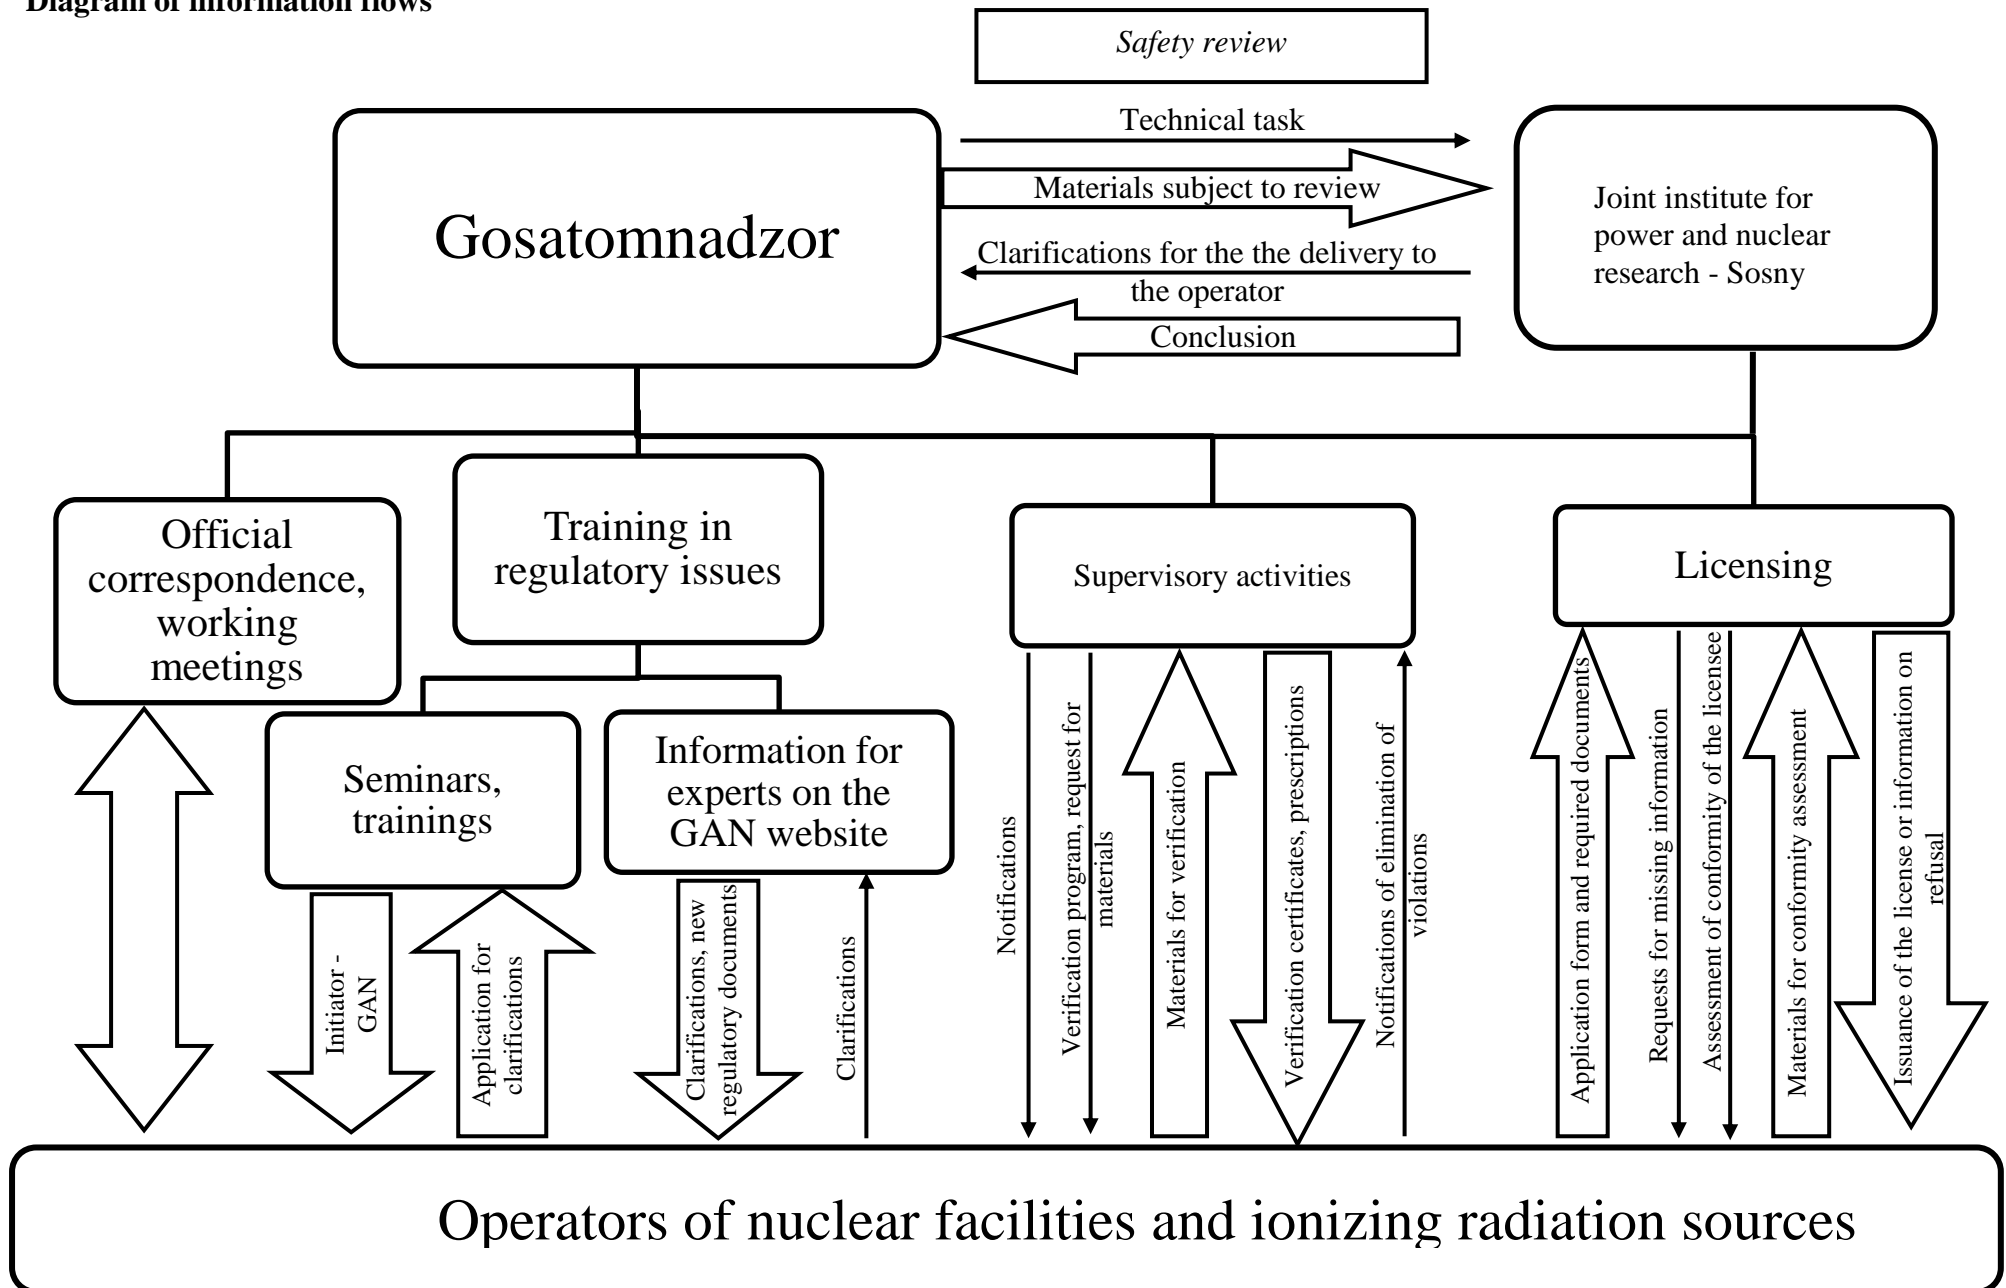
Diagram of information flows

Safety review

Gosatomnadzor

Technical task

Materials subject to review

Clarifications for the the delivery to the operator

Conclusion

Joint institute for power and nuclear research - Sosny

Official correspondence, working meetings

Training in regulatory issues

Supervisory activities

Licensing

Seminars, trainings

Information for experts on the GAN website

Initiator - GAN

Application for clarifications

Clarifications, new regulatory documents

Clarifications

Notifications

Verification program, request for materials

Materials for verification

Verification certificates, prescriptions

Notifications of elimination of violations

Application form and required documents

Requests for missing information

Assessment of conformity of the licensee

Materials for conformity assessment

Issuance of the license or information on refusal

Operators of nuclear facilities and ionizing radiation sources